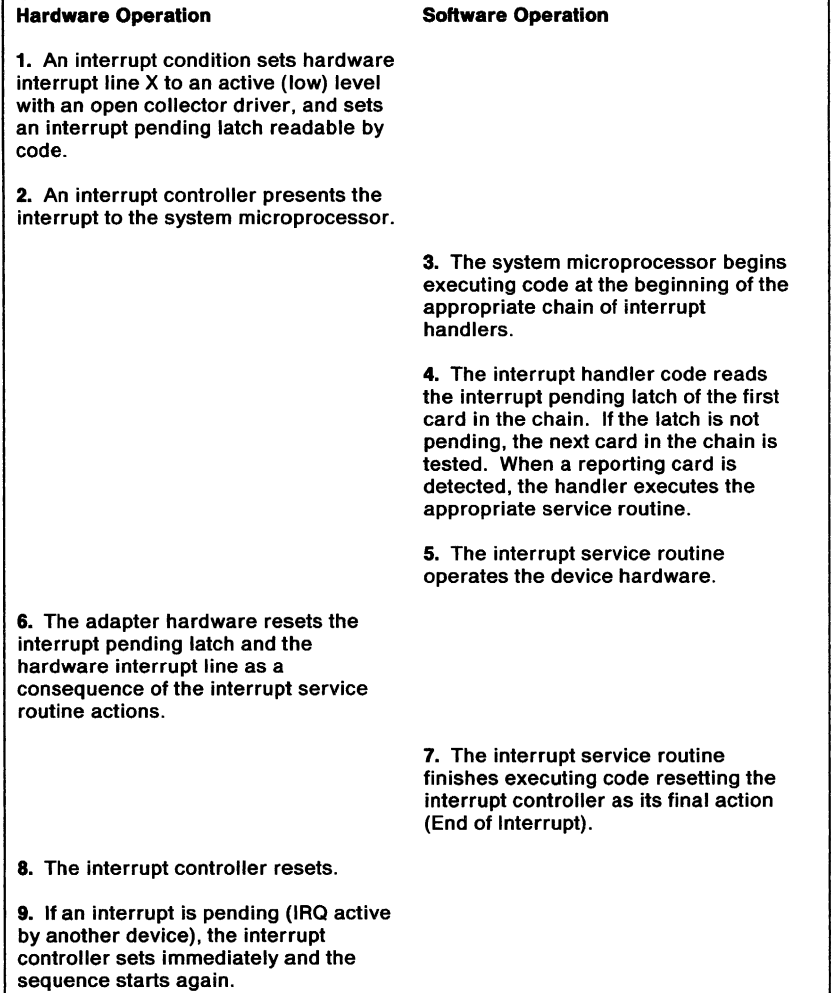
| Hardware Operation | Software Operation |
|---|---|
| 1. An interrupt condition sets hardware interrupt line X to an active (low) level with an open collector driver, and sets an interrupt pending latch readable by code. | |
| 2. An interrupt controller presents the interrupt to the system microprocessor. | |
| | 3. The system microprocessor begins executing code at the beginning of the appropriate chain of interrupt handlers. |
| | 4. The interrupt handler code reads the interrupt pending latch of the first card in the chain. If the latch is not pending, the next card in the chain is tested. When a reporting card is detected, the handler executes the appropriate service routine. |
| | 5. The interrupt service routine operates the device hardware. |
| 6. The adapter hardware resets the interrupt pending latch and the hardware interrupt line as a consequence of the interrupt service routine actions. | |
| | 7. The interrupt service routine finishes executing code resetting the interrupt controller as its final action (End of Interrupt). |
| 8. The interrupt controller resets. | |
| 9. If an interrupt is pending (IRQ active by another device), the interrupt controller sets immediately and the sequence starts again. | |